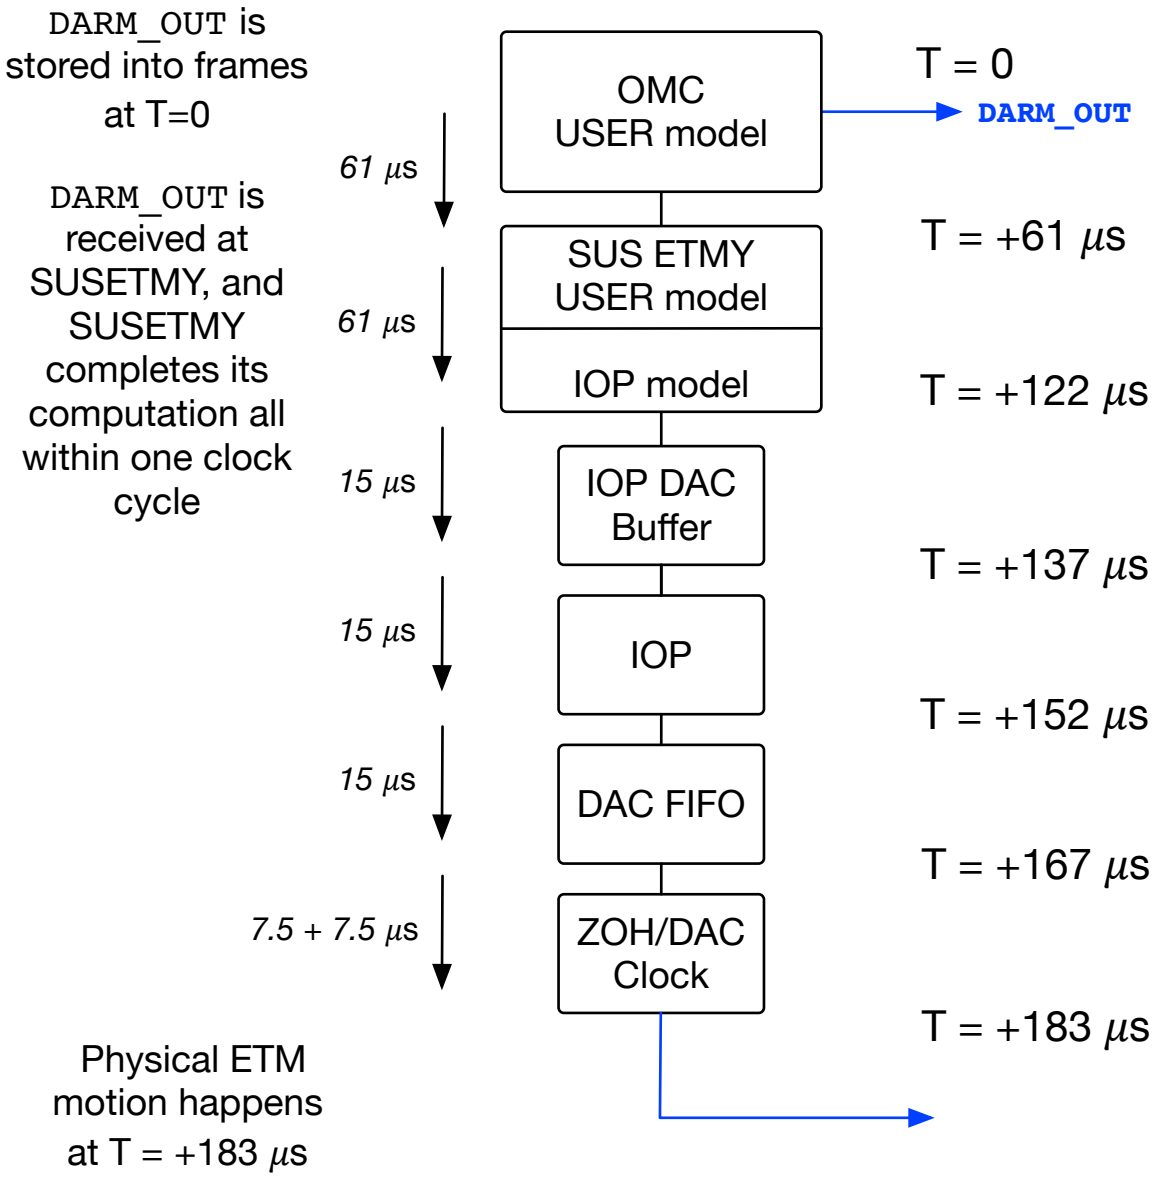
DARM_OUT is stored into frames at T=0

DARM_OUT is received at SUSETMY, and SUSETMY completes its computation all within one clock cycle

Physical ETM motion happens at T = +183 $\mu$s

61 $\mu$s

61 $\mu$s

15 $\mu$s

15 $\mu$s

15 $\mu$s

7.5 + 7.5 $\mu$s

OMC USER model

SUS ETMY USER model

IOP model

IOP DAC Buffer

IOP

DAC FIFO

ZOH/DAC Clock

T = 0

DARM_OUT

T = +61 $\mu$s

T = +122 $\mu$s

T = +137 $\mu$s

T = +152 $\mu$s

T = +167 $\mu$s

T = +183 $\mu$s